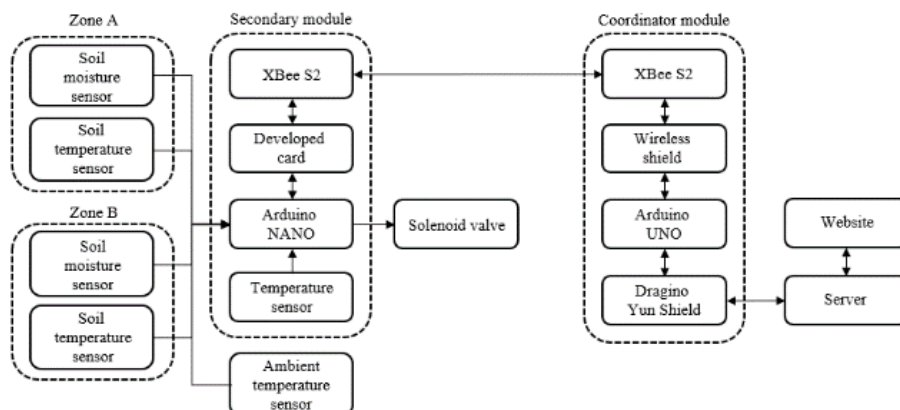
Zone A

Soil moisture sensor

Soil temperature sensor

Zone B

Soil moisture sensor

Soil temperature sensor

Secondary module

XBee S2

Developed card

Arduino NANO

Temperature sensor

Solenoid valve

Ambient temperature sensor

Coordinator module

XBee S2

Wireless shield

Arduino UNO

Dragino Yun Shield

Website

Server